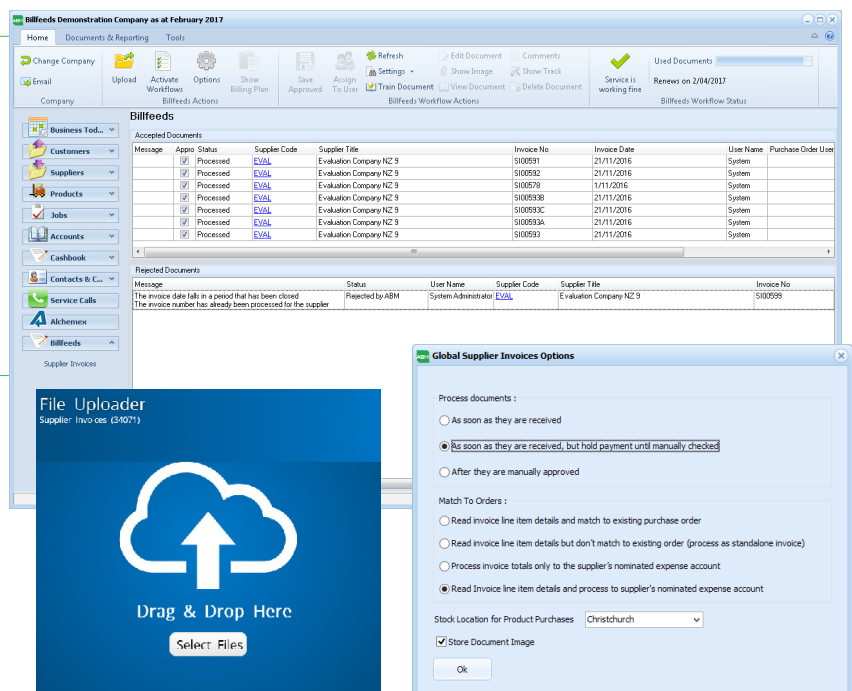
Billfeeds Demonstration Company as at February 2017

Home Documents & Reporting Tools

Change Company
Email
Company

Upload Activate Workflows Options Show Billing Plan
Billfeeds Actions

Save Approved Assign To User Refresh Settings Train Document Edit Document Show Image View Document Comments Show Track Delete Document
Billfeeds Workflow Actions

Service is working fine
Used Documents
Renews on 2/04/2017
Billfeeds Workflow Status

Business Tod...
Customers
Suppliers
Products
Jobs
Accounts
Cashbook
Contacts & C...
Service Calls
Alchemex
Billfeeds
Supplier Invoices

Billfeeds

Accepted Documents

| Message | Appro | Status | Supplier Code | Supplier Title | Invoice No | Invoice Date | User Name | Purchase Order User |
|---|---|---|---|---|---|---|---|---|
| | ✓ | Processed | EVAL | Evaluation Company NZ 9 | SI00591 | 21/11/2016 | System | |
| | ✓ | Processed | EVAL | Evaluation Company NZ 9 | SI00592 | 21/11/2016 | System | |
| | ✓ | Processed | EVAL | Evaluation Company NZ 9 | SI00578 | 1/11/2016 | System | |
| | ✓ | Processed | EVAL | Evaluation Company NZ 9 | SI00593B | 21/11/2016 | System | |
| | ✓ | Processed | EVAL | Evaluation Company NZ 9 | SI00593C | 21/11/2016 | System | |
| | ✓ | Processed | EVAL | Evaluation Company NZ 9 | SI00593A | 21/11/2016 | System | |
| | ✓ | Processed | EVAL | Evaluation Company NZ 9 | SI00593 | 21/11/2016 | System | |

Rejected Documents

| Message | Status | User Name | Supplier Code | Supplier Title | Invoice No |
|---|---|---|---|---|---|
| The invoice date falls in a period that has been closed The invoice number has already been processed for the supplier | Rejected by ABM | System Administrator | EVAL | Evaluation Company NZ 9 | SI00599 |

File Uploader
Supplier Invoices (34071)

Drag & Drop Here
Select Files

Global Supplier Invoices Options

Process documents :
As soon as they are received
As soon as they are received, but hold payment until manually checked
After they are manually approved

Match To Orders :
Read invoice line item details and match to existing purchase order
Read invoice line item details but don't match to existing order (process as standalone invoice)
Process invoice totals only to the supplier's nominated expense account
Read Invoice line item details and process to supplier's nominated expense account

Stock Location for Product Purchases Christchurch
Store Document Image

Ok